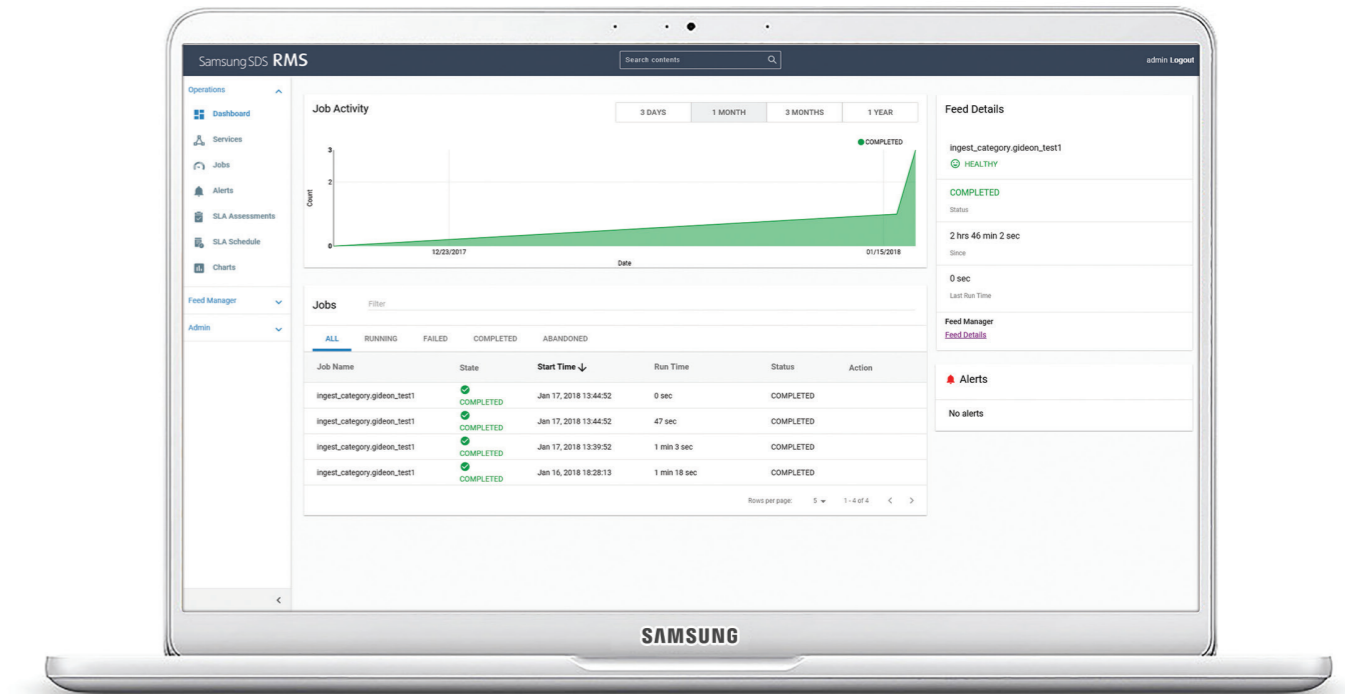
Samsung SDS RMS

Search contents

admin Logout

Operations

Dashboard

Services

Jobs

Alerts

SLA Assessments

SLA Schedule

Charts

Feed Manager

Admin

Job Activity

3 DAYS | 1 MONTH | 3 MONTHS | 1 YEAR

COMPLETED

3
2
0

Count

12/23/2017

01/15/2018

Date

Jobs

Filter

ALL | RUNNING | FAILED | COMPLETED | ABANDONED

| Job Name | State | Start Time | Run Time | Status | Action |
|---|---|---|---|---|---|
| ingest_category.gideon_test1 | COMPLETED | Jan 17, 2018 13:44:52 | 0 sec | COMPLETED | |
| ingest_category.gideon_test1 | COMPLETED | Jan 17, 2018 13:44:52 | 47 sec | COMPLETED | |
| ingest_category.gideon_test1 | COMPLETED | Jan 17, 2018 13:39:52 | 1 min 3 sec | COMPLETED | |
| ingest_category.gideon_test1 | COMPLETED | Jan 16, 2018 18:28:13 | 1 min 18 sec | COMPLETED | |

Rows per page: 5 1 - 4 of 4

Feed Details

ingest_category.gideon_test1

HEALTHY

COMPLETED

Status

2 hrs 46 min 2 sec

Since

0 sec

Last Run Time

Feed Manager

Feed Details

Alerts

No alerts

SAMSUNG